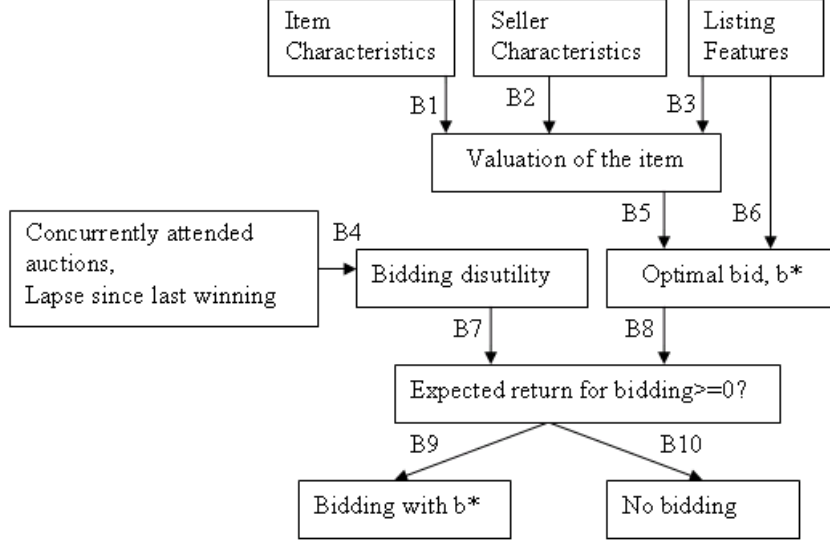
Item Characteristics

Seller Characteristics

Listing Features

B1

B2

B3

Valuation of the item

Concurrently attended auctions, Lapse since last winning

B4

B5

B6

Bidding disutility

Optimal bid, b*

B7

B8

Expected return for bidding>=0?

B9

B10

Bidding with b*

No bidding